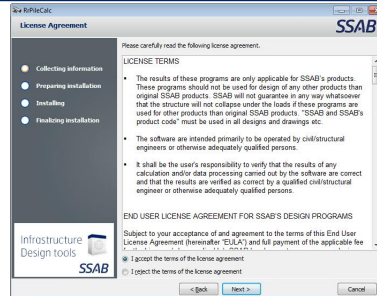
RrPileCalc

License Agreement

SSAB

Collecting information

Preparing installation

Installing

Finalizing installation

Infrastructure Design tools

SSAB

Please carefully read the following license agreement.

LICENSE TERMS

- The results of these programs are only applicable for SSAB's products. These programs should not be used for design of any other products than original SSAB products. SSAB will not guarantee in any way whatsoever that the structure will not collapse under the loads if these programs are used for other products than original SSAB products. "SSAB and SSAB's product code" must be used in all designs and drawings etc.

- The software are intended primarily to be operated by civil/structural engineers or otherwise adequately qualified persons.

- It shall be the user's responsibility to verify that the results of any calculation and/or data processing carried out by the software are correct and that the results are verified as correct by a qualified civil/structural engineer or otherwise adequately qualified persons.

END USER LICENSE AGREEMENT FOR SSAB'S DESIGN PROGRAMS

Subject to your acceptance of and agreement to the terms of this End User License Agreement (hereinafter "EULA") and full payment of the applicable fee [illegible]

I accept the terms of the license agreement

I reject the terms of the license agreement

< Back

Next >

Cancel